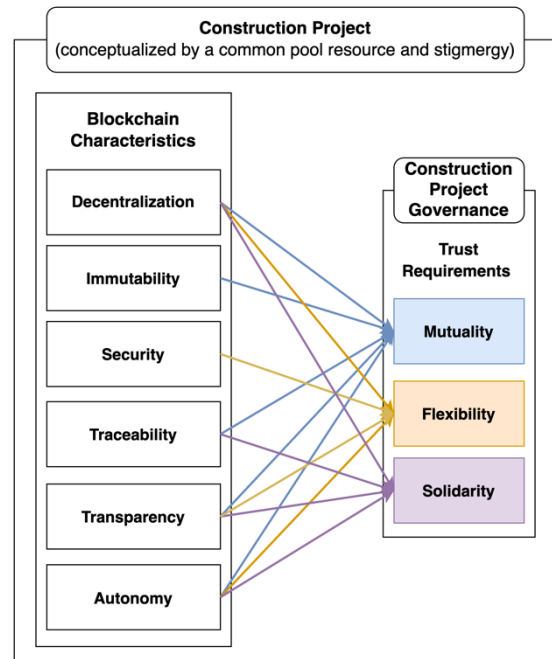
Construction Project
(conceptualized by a common pool resource and stigmergy)

Blockchain Characteristics

Decentralization

Immutability

Security

Traceability

Transparency

Autonomy

Construction Project Governance

Trust Requirements

Mutuality

Flexibility

Solidarity